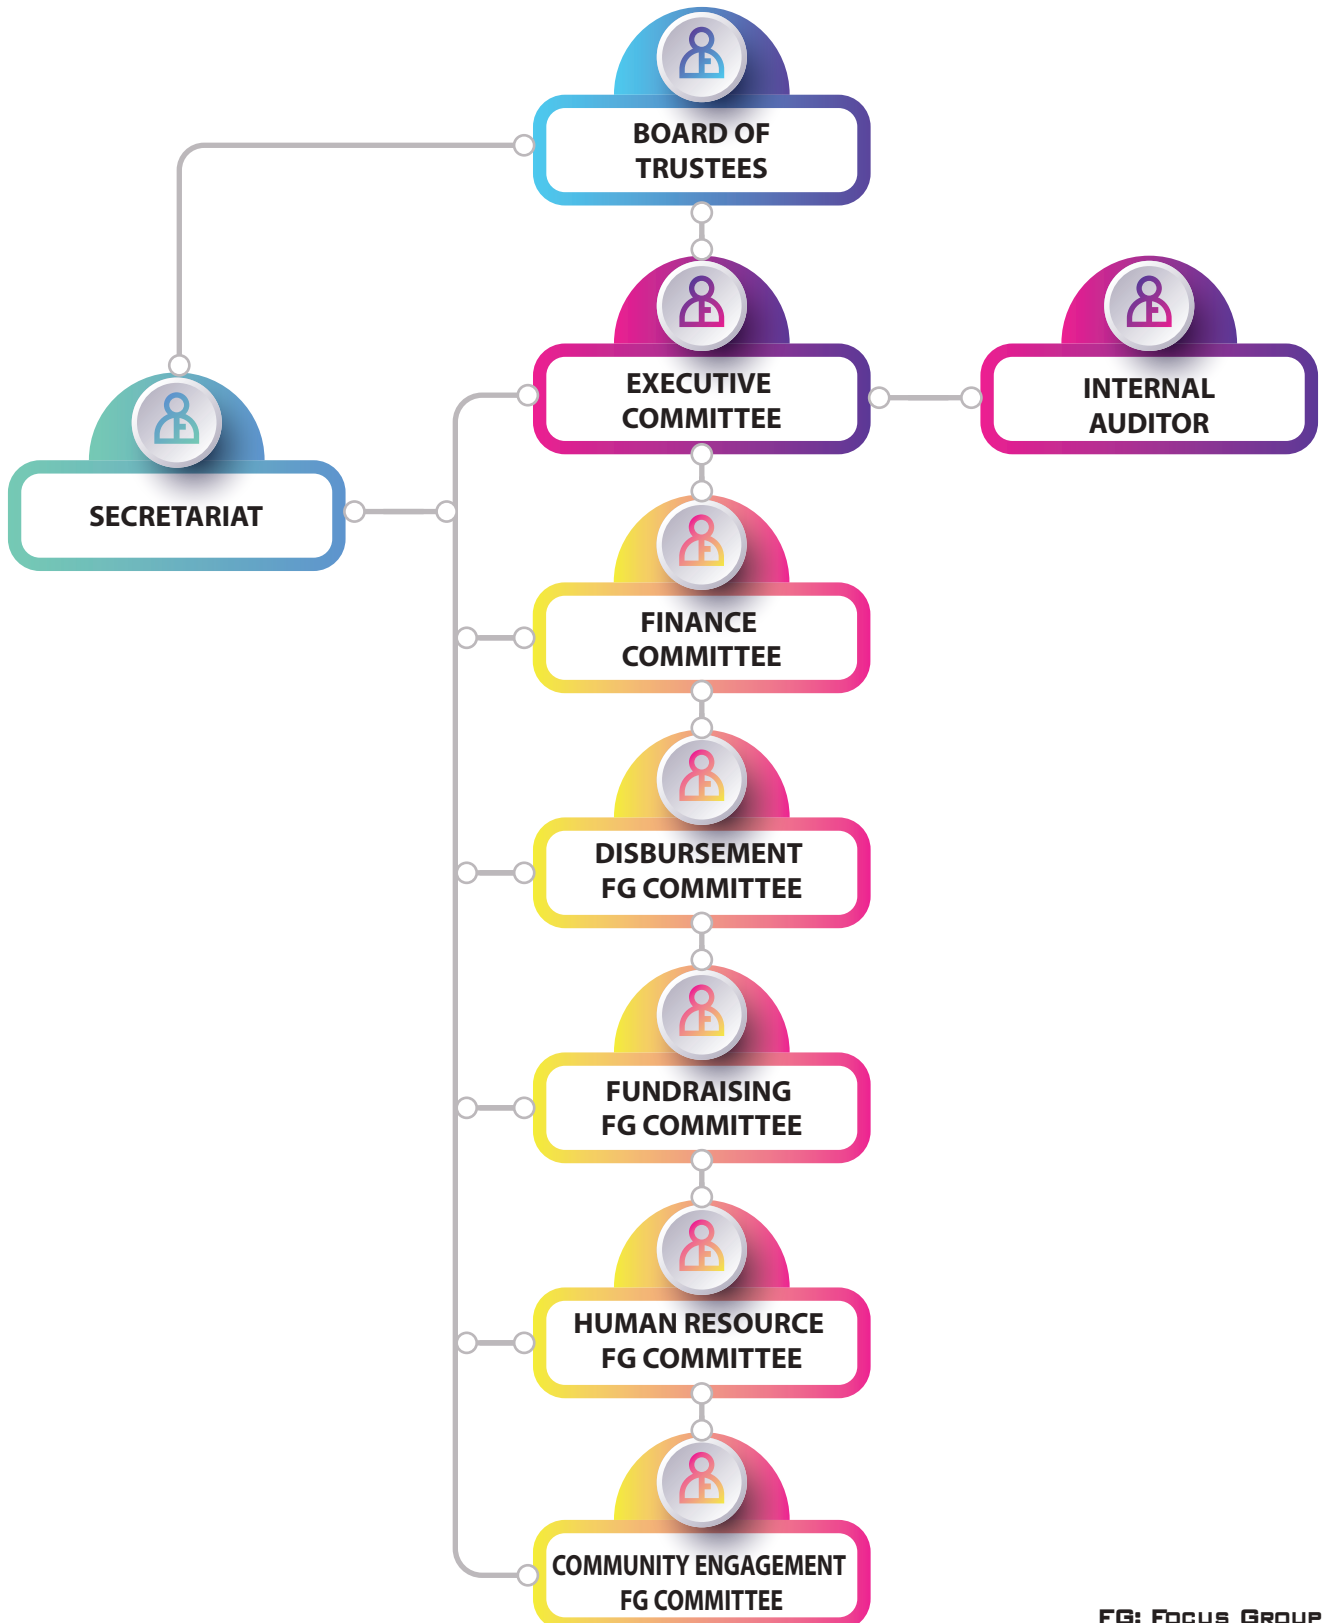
BOARD OF TRUSTEES

EXECUTIVE COMMITTEE

INTERNAL AUDITOR

SECRETARIAT

FINANCE COMMITTEE

DISBURSEMENT FG COMMITTEE

FUNDRAISING FG COMMITTEE

HUMAN RESOURCE FG COMMITTEE

COMMUNITY ENGAGEMENT FG COMMITTEE

FG: Focus Group